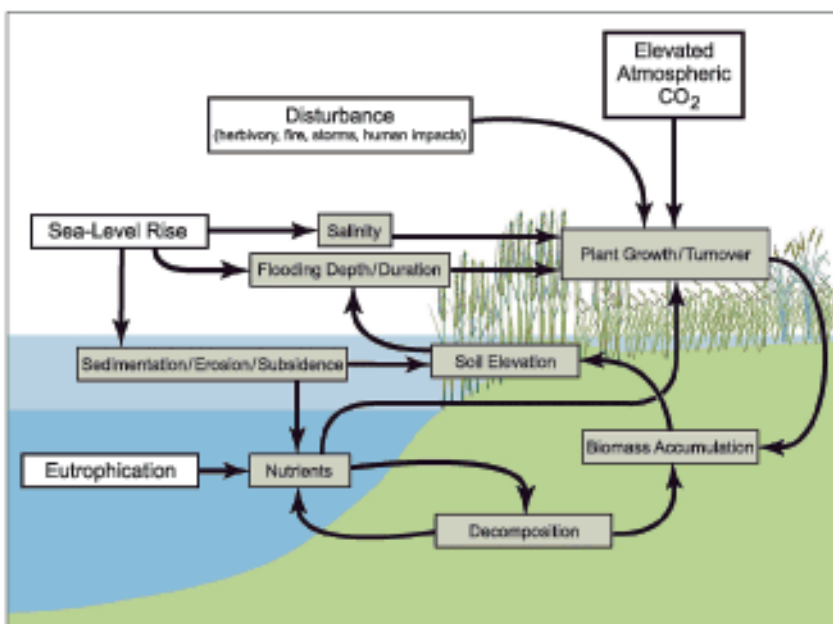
Elevated Atmospheric $CO_2$

Disturbance
(herbivory, fire, storms, human impacts)

Sea-Level Rise

Salinity

Flooding Depth/Duration

Plant Growth/Turnover

Sedimentation/Erosion/Subsidence

Soil Elevation

Biomass Accumulation

Eutrophication

Nutrients

Decomposition